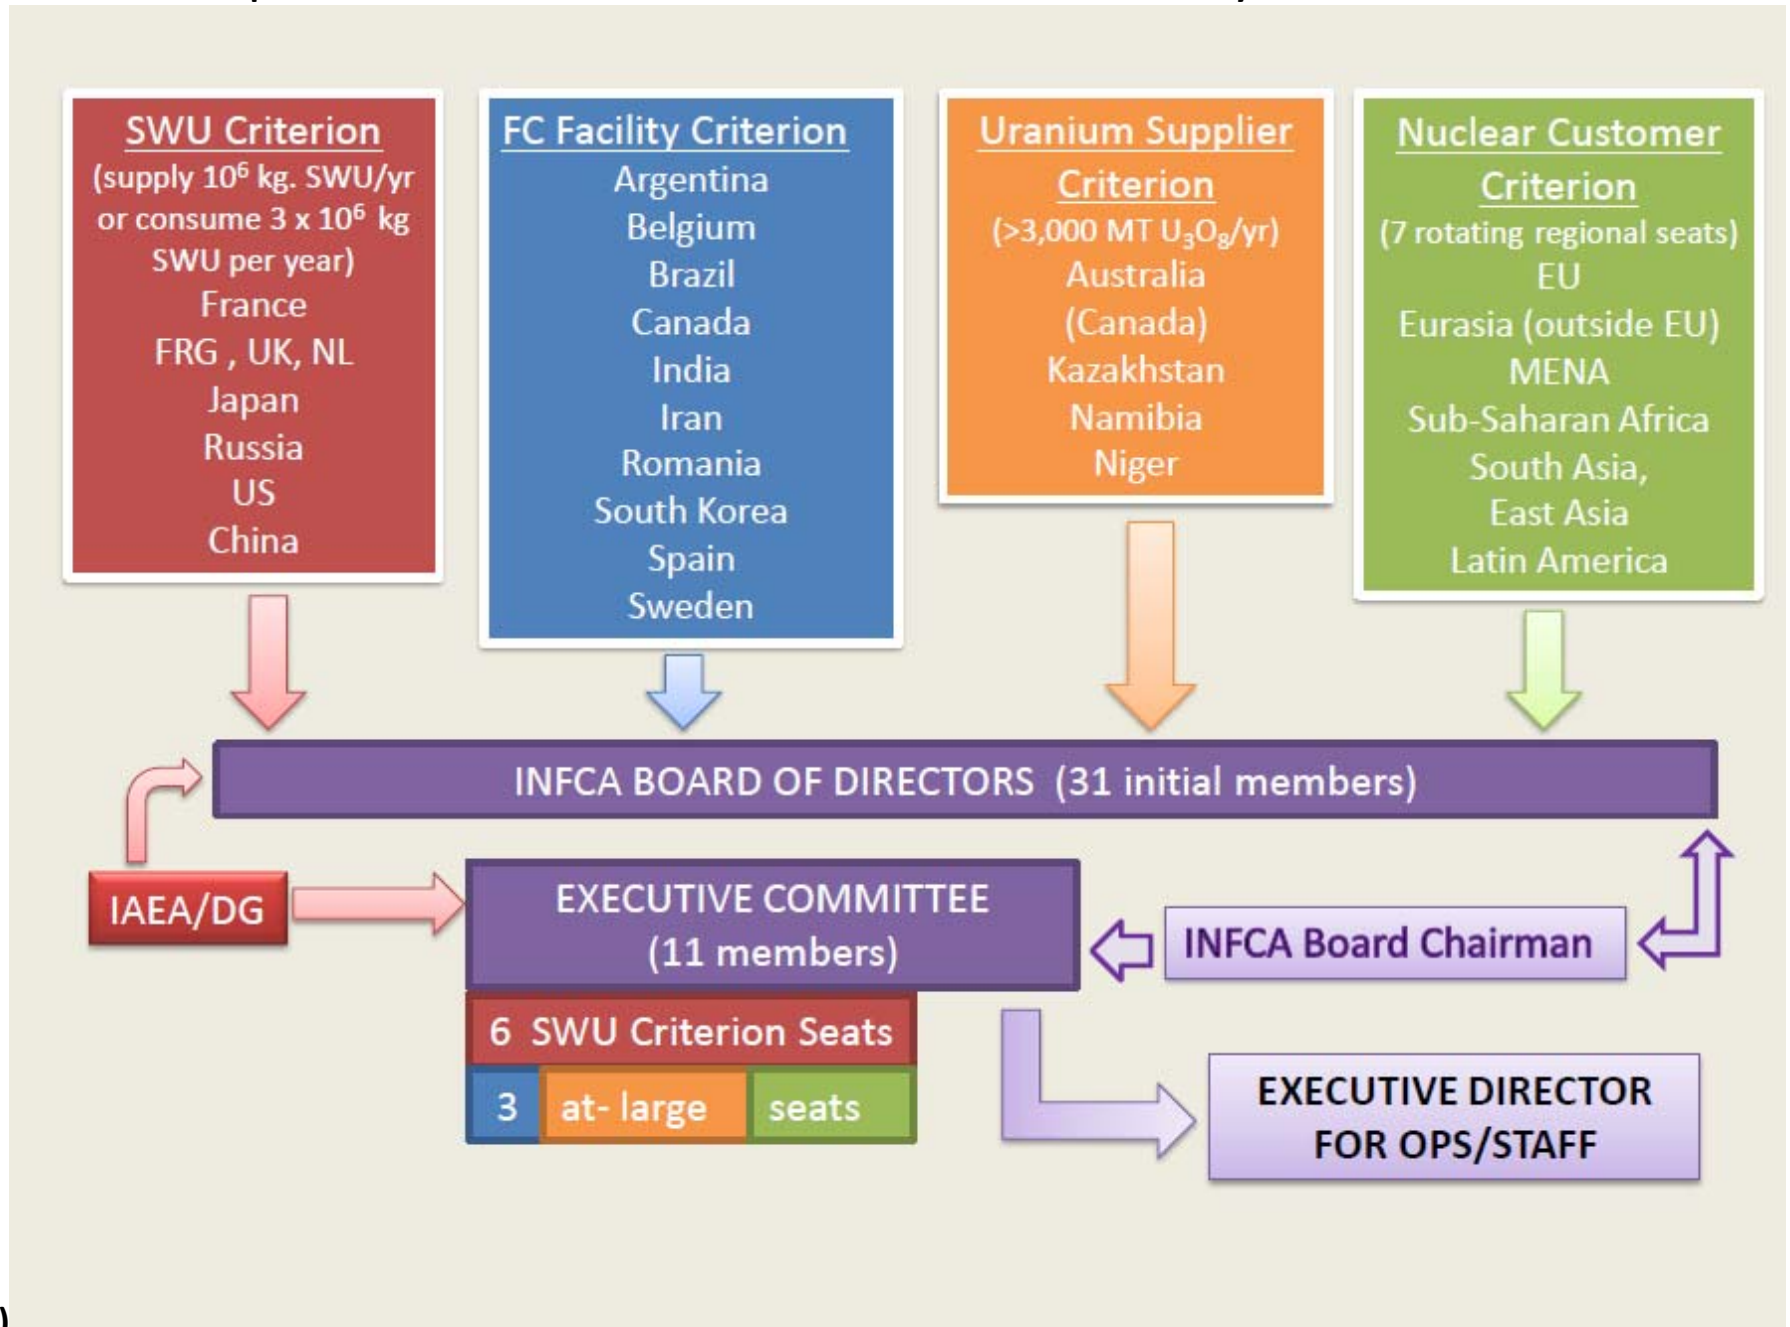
SWU Criterion
(supply $10^6$ kg. SWU/yr or consume 3 x $10^6$ kg SWU per year)
France
FRG , UK, NL
Japan
Russia
US
China

FC Facility Criterion
Argentina
Belgium
Brazil
Canada
India
Iran
Romania
South Korea
Spain
Sweden

Uranium Supplier Criterion
(>3,000 MT $U_3O_8$/yr)
Australia
(Canada)
Kazakhstan
Namibia
Niger

Nuclear Customer Criterion
(7 rotating regional seats)
EU
Eurasia (outside EU)
MENA
Sub-Saharan Africa
South Asia,
East Asia
Latin America

INFCA BOARD OF DIRECTORS (31 initial members)

IAEA/DG

EXECUTIVE COMMITTEE
(11 members)

INFCA Board Chairman

6 SWU Criterion Seats

3 at- large seats

EXECUTIVE DIRECTOR
FOR OPS/STAFF